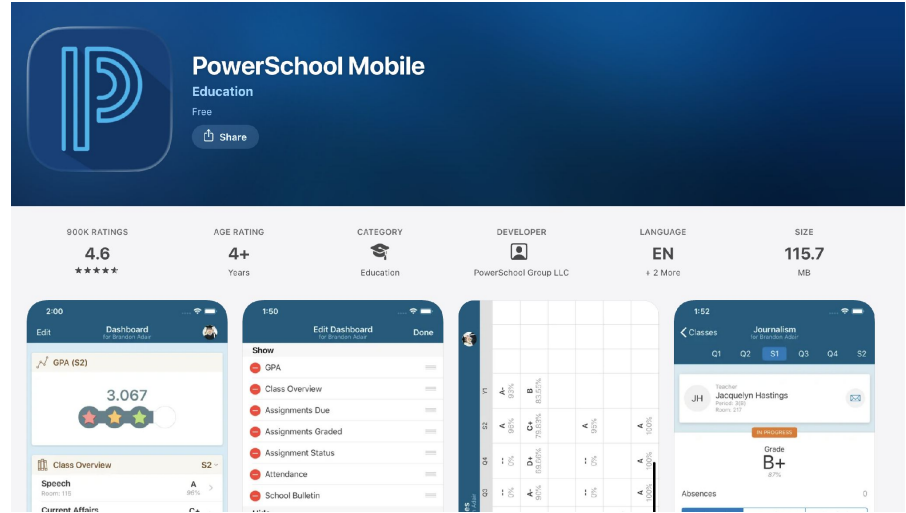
PowerSchool Mobile
Education
Free
Share

900K RATINGS
4.6
★★★★★

AGE RATING
4+
Years

CATEGORY
Education

DEVELOPER
PowerSchool Group LLC

LANGUAGE
EN
+ 2 More

SIZE
115.7
MB

2:00
Edit
Dashboard
for Branden Adair
GPA (S2)
3.067
Class Overview
S2
Speech
Room: 110
A
96%
Current Affairs
C+

1:50
Edit Dashboard
for Branden Adair
Done
Show
GPA
Class Overview
Assignments Due
Assignments Graded
Assignment Status
Attendance
School Bulletin

1:52
Classes
Journalism
for Branden Adair
Q1
Q2
S1
Q3
Q4
S2
JH
Teacher
Jacquelyn Hastings
Period: 3(B)
Room: 217
IN PROGRESS
Grade
B+
87%
Absences
0